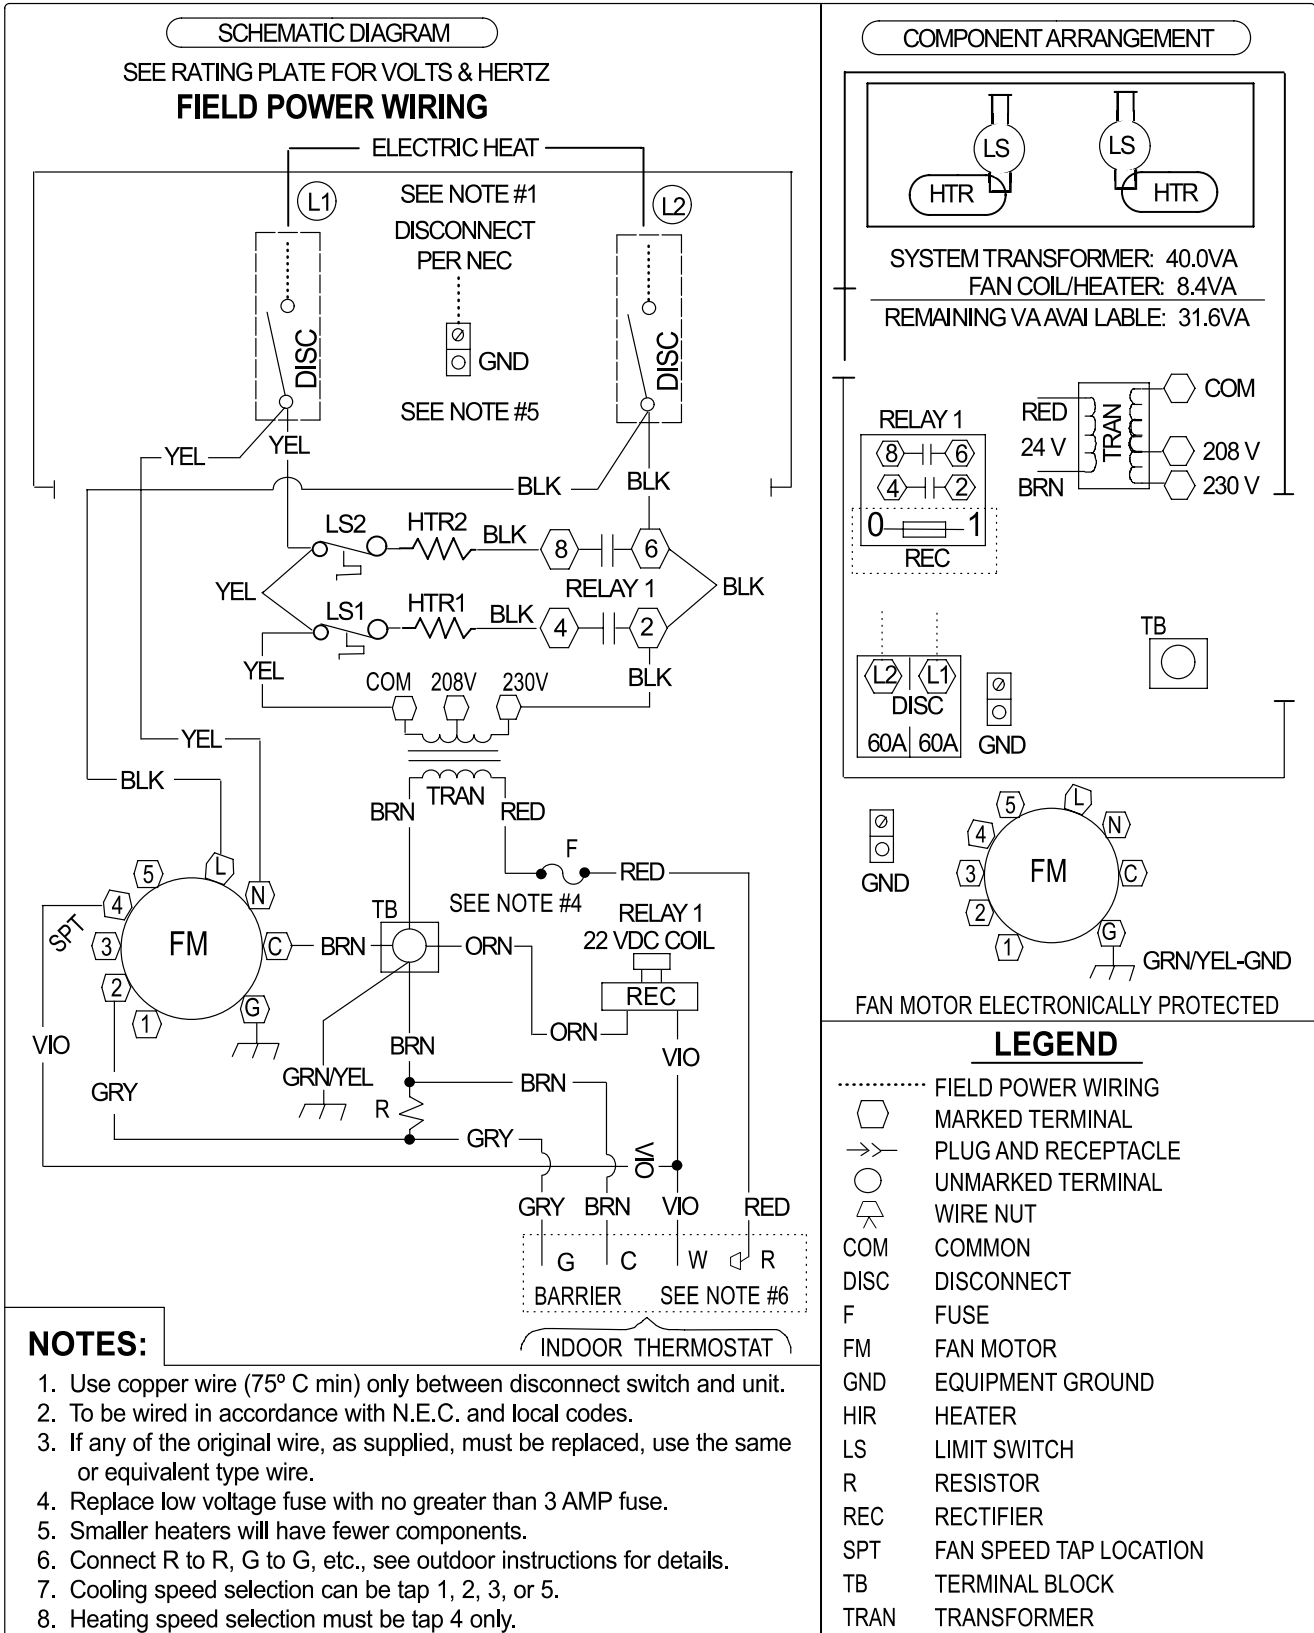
SCHEMATIC DIAGRAM

SEE RATING PLATE FOR VOLTS & HERTZ

FIELD POWER WIRING

ELECTRIC HEAT

L1

SEE NOTE #1

DISCONNECT PER NEC

L2

DISC

GND

DISC

SEE NOTE #5

YEL

YEL

BLK

BLK

LS2

HTR2

BLK

8

6

YEL

RELAY 1

BLK

LS1

HTR1

BLK

4

2

YEL

COM

208V

230V

BLK

YEL

BLK

TRAN

BRN

RED

F

RED

SEE NOTE #4

5

L

4

N

SPT

3

FM

C

BRN

TB

ORN

RELAY 1

22 VDC COIL

2

REC

1

G

ORN

VIO

BRN

VIO

GRY

GRN/YEL

BRN

R

GRY

VIO

GRY

BRN

VIO

RED

G

C

W

R

BARRIER

SEE NOTE #6

INDOOR THERMOSTAT

COMPONENT ARRANGEMENT

LS

LS

HTR

HTR

SYSTEM TRANSFORMER: 40.0VA

FAN COIL/HEATER: 8.4VA

REMAINING VA AVAI LABLE: 31.6VA

COM

RELAY 1

RED

24 V

TRAN

208 V

8

6

4

2

BRN

230 V

0

1

REC

TB

L2

L1

DISC

60A

60A

GND

5

L

4

N

3

FM

C

2

G

1

GND

GRN/YEL-GND

FAN MOTOR ELECTRONICALLY PROTECTED

LEGEND

FIELD POWER WIRING

MARKED TERMINAL

PLUG AND RECEPTACLE

UNMARKED TERMINAL

WIRE NUT

COM COMMON

DISC DISCONNECT

F FUSE

FM FAN MOTOR

GND EQUIPMENT GROUND

HIR HEATER

LS LIMIT SWITCH

R RESISTOR

REC RECTIFIER

SPT FAN SPEED TAP LOCATION

TB TERMINAL BLOCK

TRAN TRANSFORMER

NOTES:

1. Use copper wire (75º C min) only between disconnect switch and unit.
2. To be wired in accordance with N.E.C. and local codes.
3. If any of the original wire, as supplied, must be replaced, use the same or equivalent type wire.
4. Replace low voltage fuse with no greater than 3 AMP fuse.
5. Smaller heaters will have fewer components.
6. Connect R to R, G to G, etc., see outdoor instructions for details.
7. Cooling speed selection can be tap 1, 2, 3, or 5.
8. Heating speed selection must be tap 4 only.